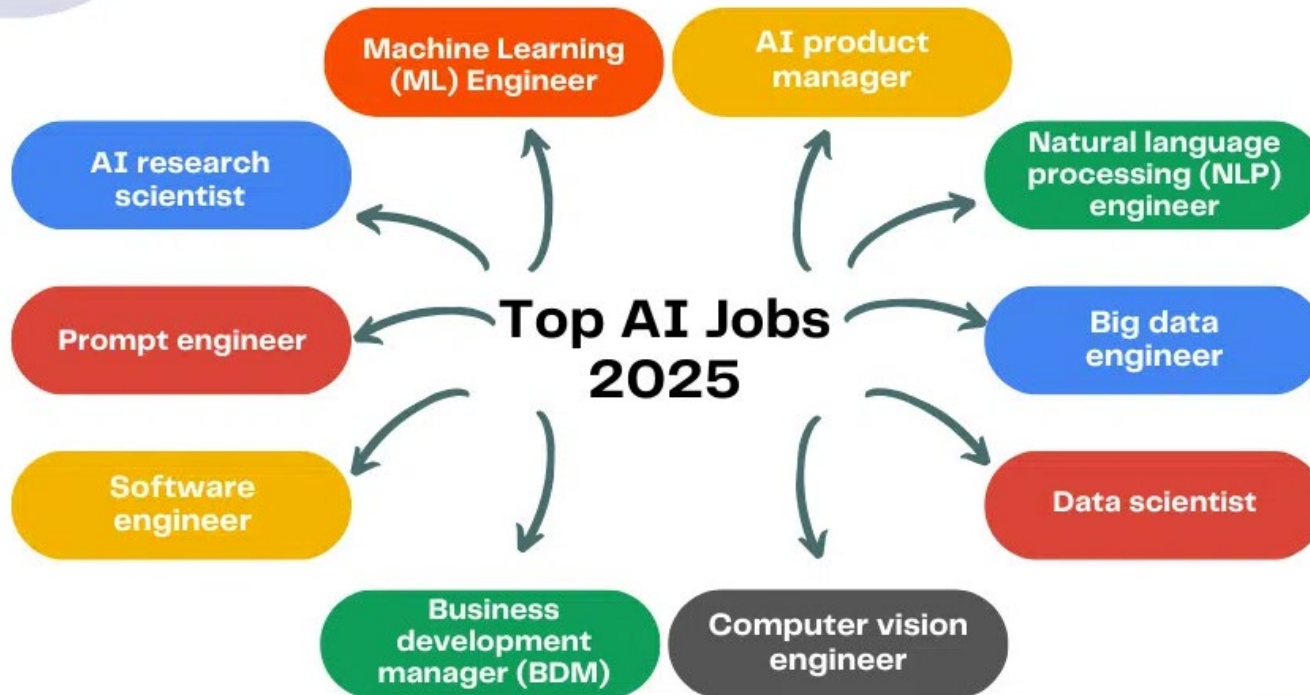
Top AI Jobs 2025

Machine Learning (ML) Engineer

AI product manager

AI research scientist

Natural language processing (NLP) engineer

Prompt engineer

Big data engineer

Software engineer

Data scientist

Business development manager (BDM)

Computer vision engineer